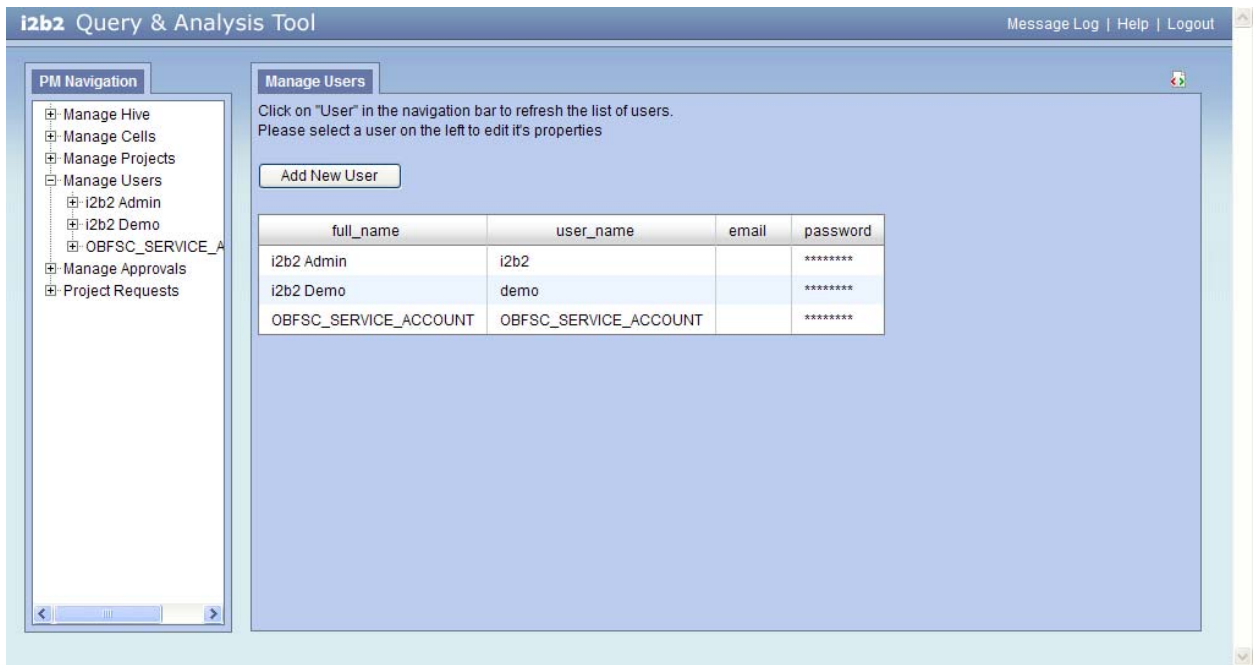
i2b2 Query & Analysis Tool

Message Log | Help | Logout

PM Navigation

Manage Hive
Manage Cells
Manage Projects
Manage Users
i2b2 Admin
i2b2 Demo
OBFSC_SERVICE_A
Manage Approvals
Project Requests

Manage Users

Click on "User" in the navigation bar to refresh the list of users.
Please select a user on the left to edit it's properties

Add New User

| full_name | user_name | email | password |
|---|---|---|---|
| i2b2 Admin | i2b2 | | ******** |
| i2b2 Demo | demo | | ******** |
| OBFSC_SERVICE_ACCOUNT | OBFSC_SERVICE_ACCOUNT | | ******** |